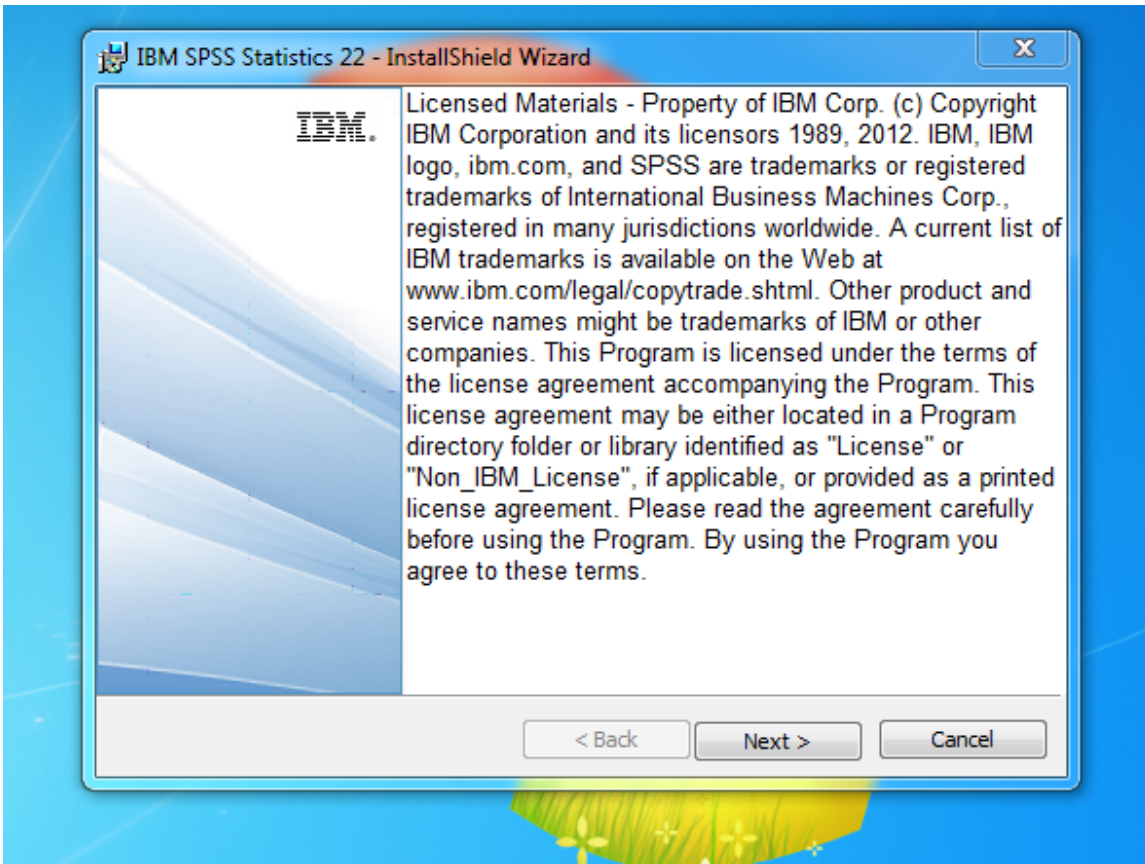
IBM SPSS Statistics 22 - InstallShield Wizard

IBM.

Licensed Materials - Property of IBM Corp. (c) Copyright IBM Corporation and its licensors 1989, 2012. IBM, IBM logo, ibm.com, and SPSS are trademarks or registered trademarks of International Business Machines Corp., registered in many jurisdictions worldwide. A current list of IBM trademarks is available on the Web at www.ibm.com/legal/copytrade.shtml. Other product and service names might be trademarks of IBM or other companies. This Program is licensed under the terms of the license agreement accompanying the Program. This license agreement may be either located in a Program directory folder or library identified as "License" or "Non_IBM_License", if applicable, or provided as a printed license agreement. Please read the agreement carefully before using the Program. By using the Program you agree to these terms.

< Back
Next >
Cancel